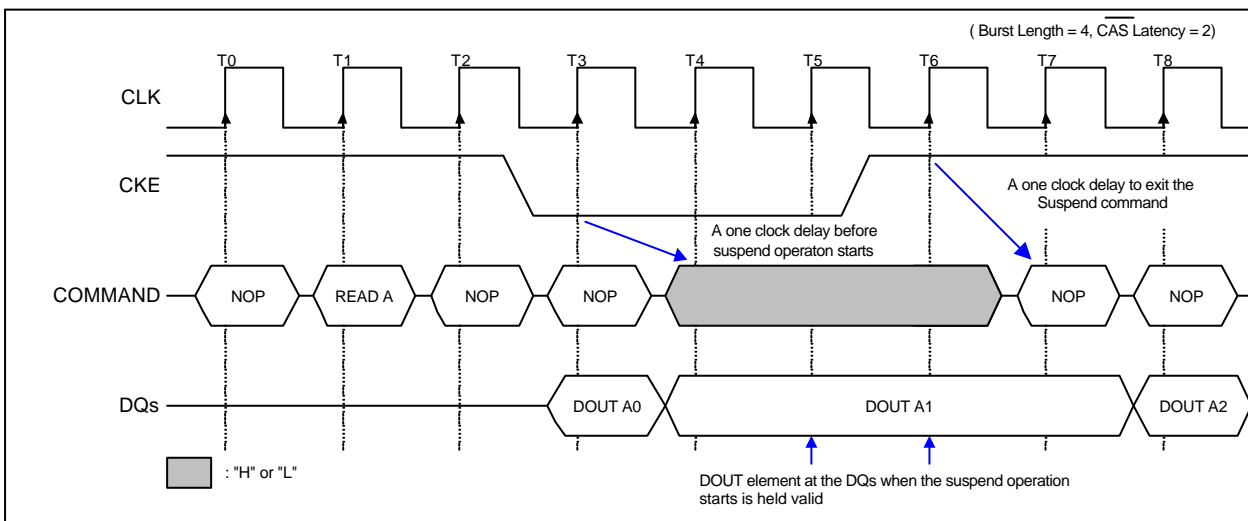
( Burst Length = 4, $\overline{\text{CAS}}$ Latency = 2)

T0 T1 T2 T3 T4 T5 T6 T7 T8

CLK

CKE

A one clock delay to exit the Suspend command

A one clock delay before suspend operaton starts

COMMAND NOP READ A NOP NOP NOP NOP

DQs DOUT A0 DOUT A1 DOUT A2

: "H" or "L"

DOUT element at the DQs when the suspend operation starts is held valid